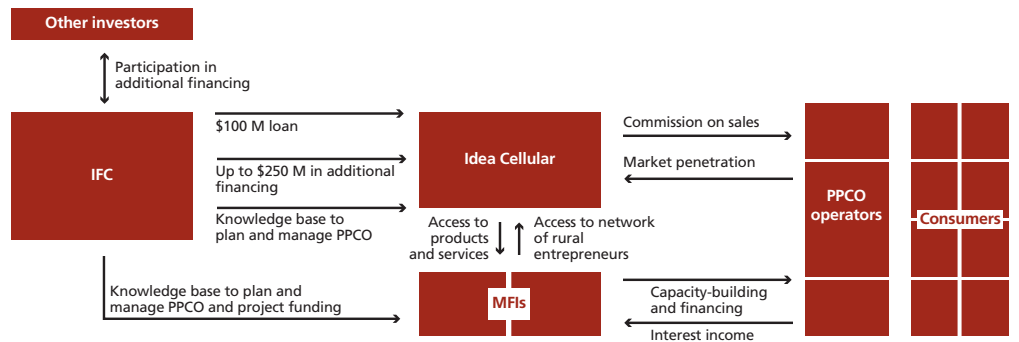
Other investors

Participation in additional financing

IFC

$100 M loan

Up to $250 M in additional financing

Knowledge base to plan and manage PPCO

Idea Cellular

Commission on sales

Market penetration

PPCO operators

Consumers

Access to products and services

Access to network of rural entrepreneurs

Knowledge base to plan and manage PPCO and project funding

MFIs

Capacity-building and financing

Interest income